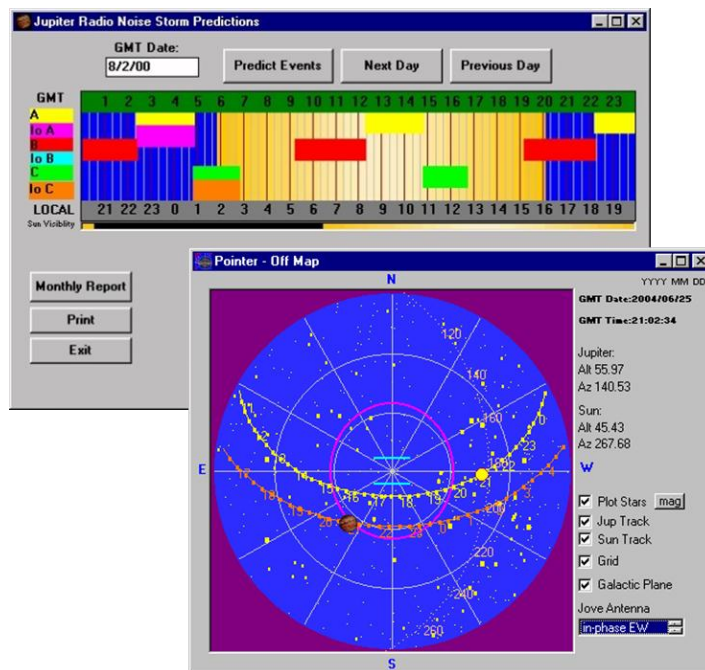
Jupiter Radio Noise Storm Predictions

GMT Date:
8/2/00

Predict Events
Next Day
Previous Day

GMT
1 2 3 4 5 6 7 8 9 10 11 12 13 14 15 16 17 18 19 20 21 22 23

A
Io A
B
Io B
C
Io C

LOCAL
21 22 23 0 1 2 3 4 5 6 7 8 9 10 11 12 13 14 15 16 17 18 19
Sun Visibility

Monthly Report
Print
Exit

Pointer - Off Map

N
E
W
S

YYYY MM DD
GMT Date:2004/06/25
GMT Time:21:02:34

Jupiter:
Alt 55.97
Az 140.53

Sun:
Alt 45.43
Az 267.68

Plot Stars
mag
Jup Track
Sun Track
Grid
Galactic Plane

Jove Antenna
in-phase EW

120
140
160
180
200
220
240
260
1
15
16
17
18
19
20
21
22
23